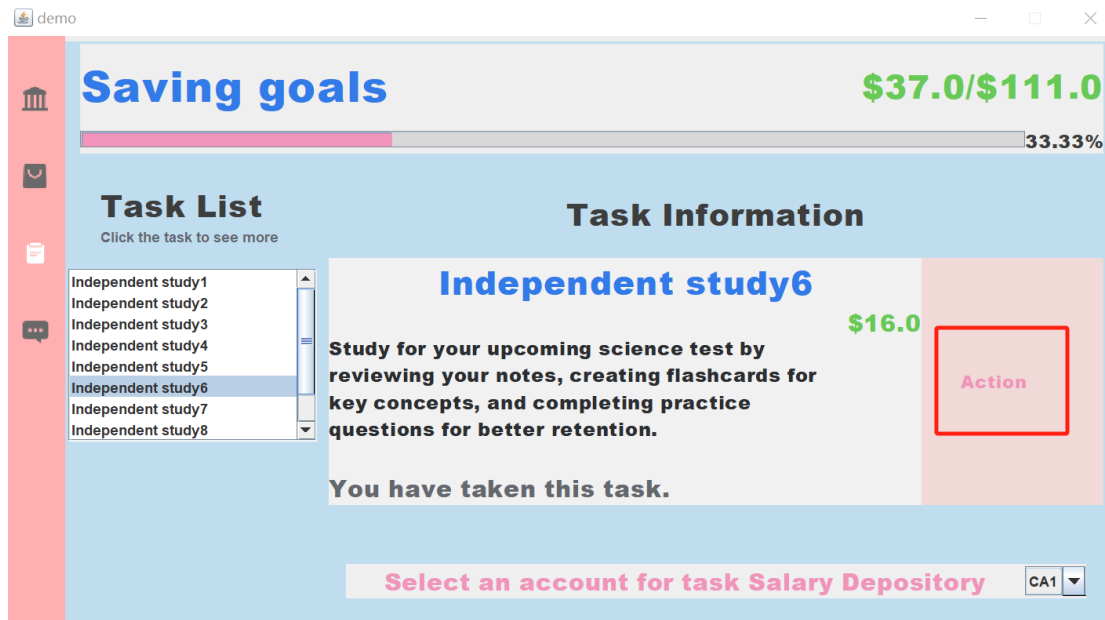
demo

Saving goals

$37.0/$111.0

33.33%

Task List
Click the task to see more

Task Information

Independent study1
Independent study2
Independent study3
Independent study4
Independent study5
Independent study6
Independent study7
Independent study8

Independent study6

$16.0

Study for your upcoming science test by reviewing your notes, creating flashcards for key concepts, and completing practice questions for better retention.

You have taken this task.

Action

Select an account for task Salary Depository

CA1